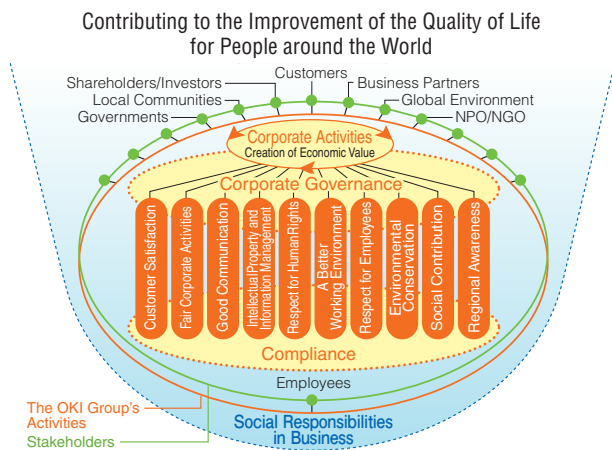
Contributing to the Improvement of the Quality of Life for People around the World

Customers
Shareholders/Investors
Business Partners
Local Communities
Global Environment
Governments
NPO/NGO

Corporate Activities
Creation of Economic Value

Corporate Governance

Customer Satisfaction
Fair Corporate Activities
Good Communication
Intellectual Property and Information Management
Respect for Human Rights
A Better Working Environment
Respect for Employees
Environmental Conservation
Social Contribution
Regional Awareness

Compliance

Employees

The OKI Group's Activities
Stakeholders

Social Responsibilities in Business